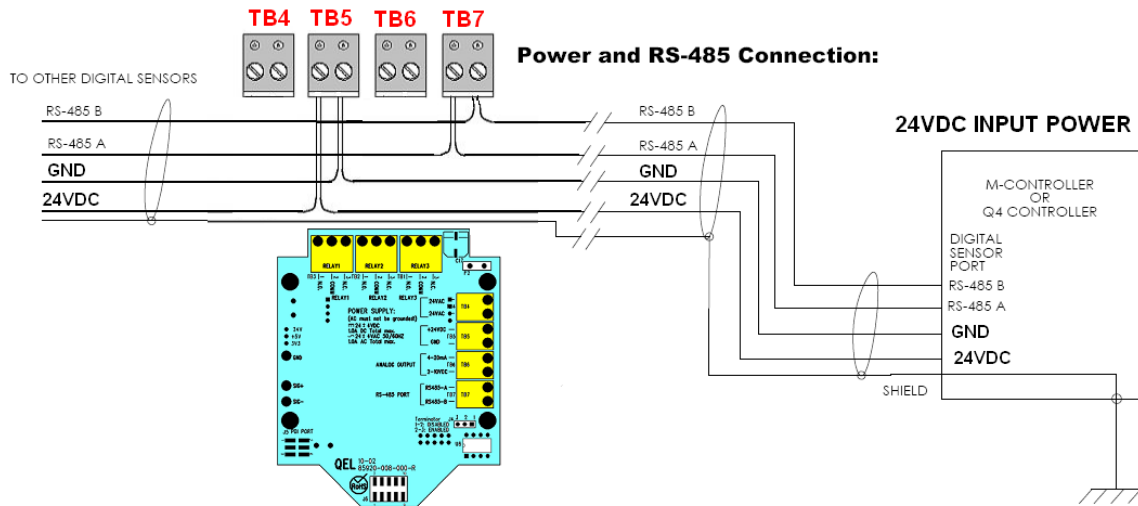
TB4 TB5 TB6 TB7

Power and RS-485 Connection:

TO OTHER DIGITAL SENSORS

RS-485 B
RS-485 A
GND
24VDC

RS-485 B
RS-485 A
GND
24VDC

24VDC INPUT POWER

M-CONTROLLER
OR
Q4 CONTROLLER

DIGITAL
SENSOR
PORT
RS-485 B
RS-485 A
GND
24VDC

SHIELD

RELAY1 RELAY2 RELAY3

POWER SUPPLY:
(AC must not be grounded)
24VAC
24VAC
+24VDC
GND
4-20mA
0-10VDC
ANALOG OUTPUT
RS-485 PORT
RS485-A
RS485-B
TB4 TB5 TB6 TB7
24V
+5V
3V3
GND
SIG+
SIG-
Terminator
1-2: DISABLED
2-3: ENABLED
QEL
10-02
85920-008-000-R